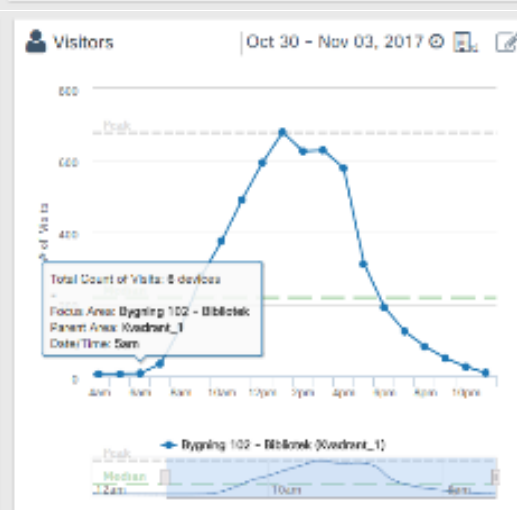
Visitors

Oct 30 - Nov 03, 2017

800

Peak

600

400

0

of Visits

Total Count of Visits: 6 devices

Focus Area: Bygning 102 - Bibliotek
Parent Area: Kvadrant_1
Date/Time: 5am

4am 6am 8am 10am 12pm 2pm 4pm 6pm 8pm 10pm

Bygning 102 - Bibliotek (Kvadrant_1)

Peak

Median

12am

10am

8pm